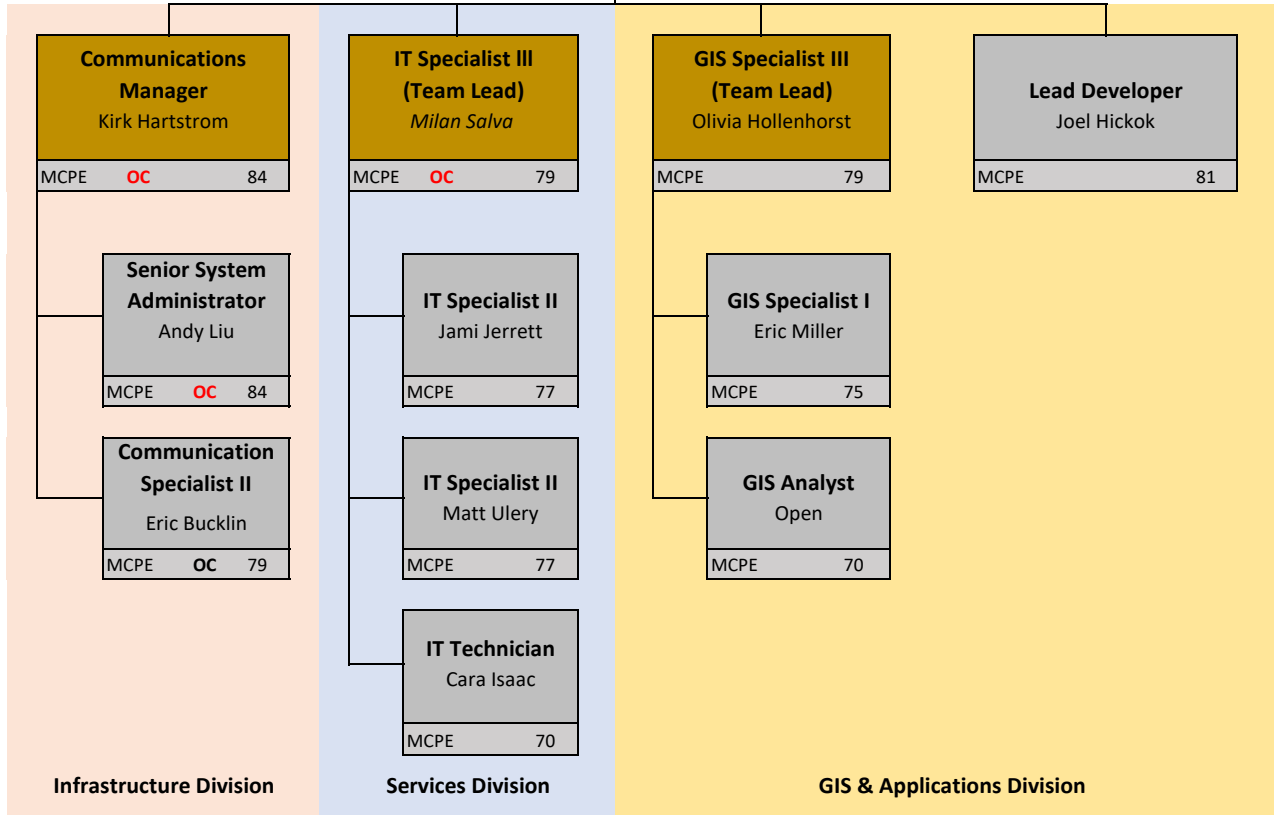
**Communications Manager**
Kirk Hartstrom
MCPE OC 84

**Senior System Administrator**
Andy Liu
MCPE OC 84

**Communication Specialist II**
Eric Bucklin
MCPE OC 79

**Infrastructure Division**

**IT Specialist lll (Team Lead)**
*Milan Salva*
MCPE OC 79

**IT Specialist II**
Jami Jerrett
MCPE 77

**IT Specialist II**
Matt Ulery
MCPE 77

**IT Technician**
Cara Isaac
MCPE 70

**Services Division**

**GIS Specialist III (Team Lead)**
Olivia Hollenhorst
MCPE 79

**GIS Specialist I**
Eric Miller
MCPE 75

**GIS Analyst**
Open
MCPE 70

**Lead Developer**
Joel Hickok
MCPE 81

**GIS & Applications Division**